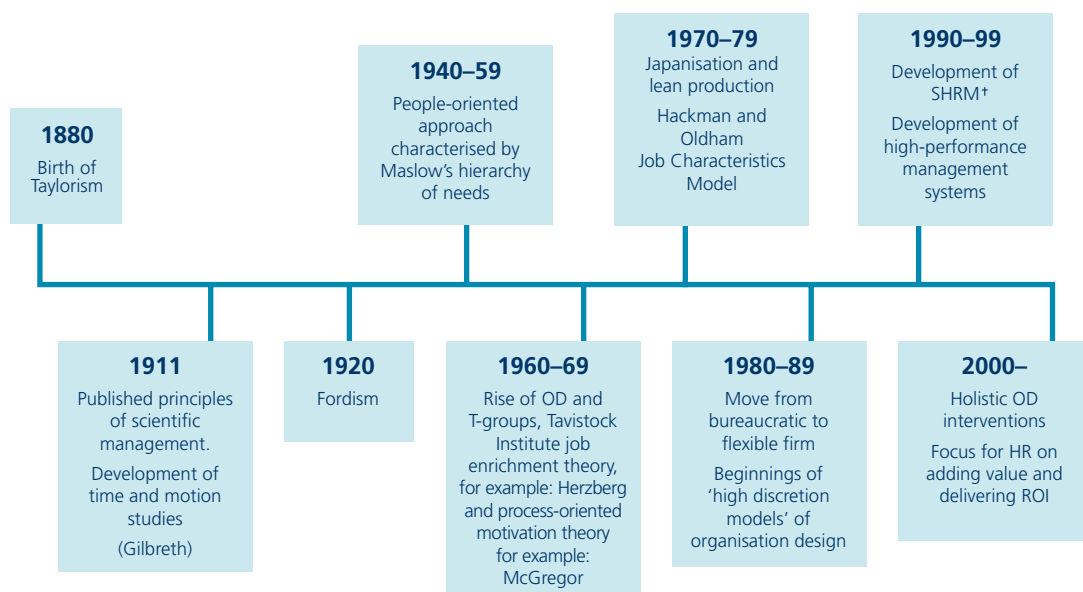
1880
Birth of Taylorism

1911
Published principles of scientific management.
Development of time and motion studies
(Gilbreth)

1920
Fordism

1940–59
People-oriented approach characterised by Maslow's hierarchy of needs

1960–69
Rise of OD and T-groups, Tavistock Institute job enrichment theory, for example: Herzberg and process-oriented motivation theory for example: McGregor

1970–79
Japanisation and lean production
Hackman and Oldham Job Characteristics Model

1980–89
Move from bureaucratic to flexible firm
Beginnings of 'high discretion models' of organisation design

1990–99
Development of SHRM†
Development of high-performance management systems

2000–
Holistic OD interventions
Focus for HR on adding value and delivering ROI